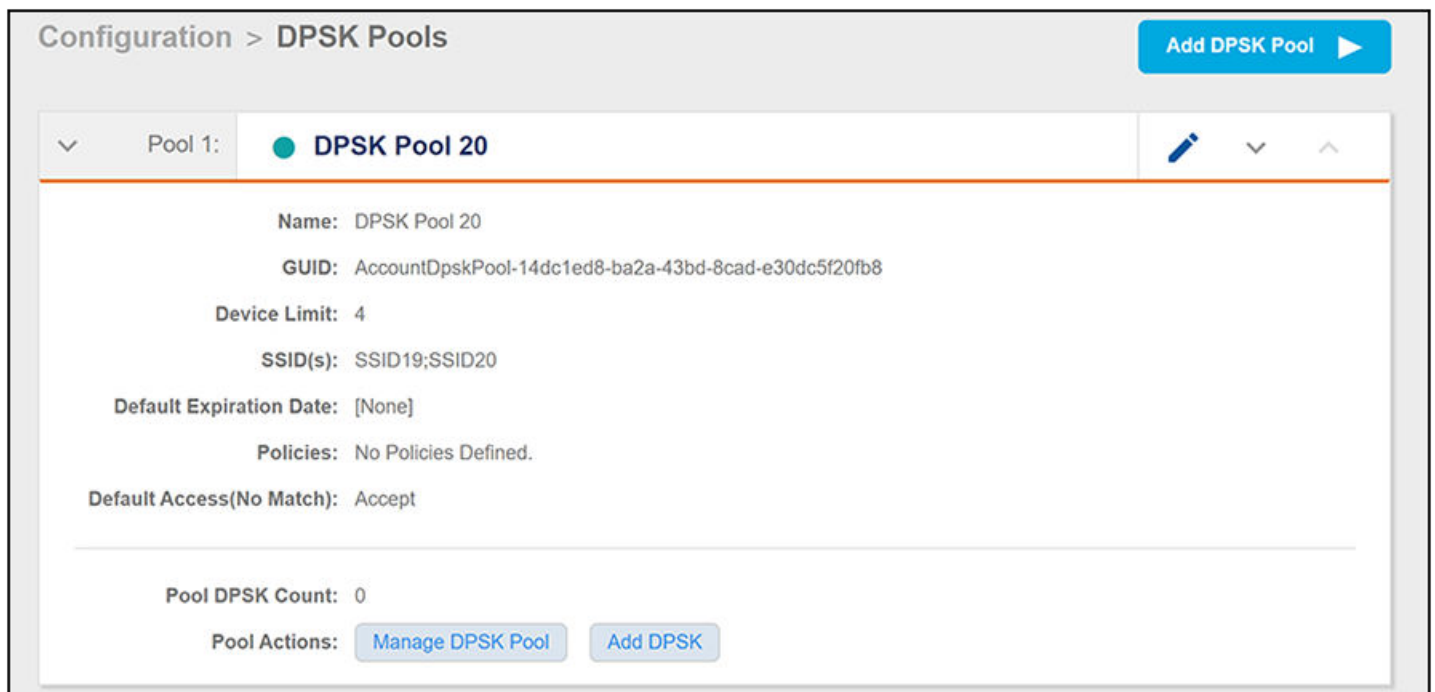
Configuration > DPSK Pools

Add DPSK Pool

Pool 1: DPSK Pool 20

Name: DPSK Pool 20

GUID: AccountDpskPool-14dc1ed8-ba2a-43bd-8cad-e30dc5f20fb8

Device Limit: 4

SSID(s): SSID19;SSID20

Default Expiration Date: [None]

Policies: No Policies Defined.

Default Access(No Match): Accept

Pool DPSK Count: 0

Pool Actions: Manage DPSK Pool Add DPSK